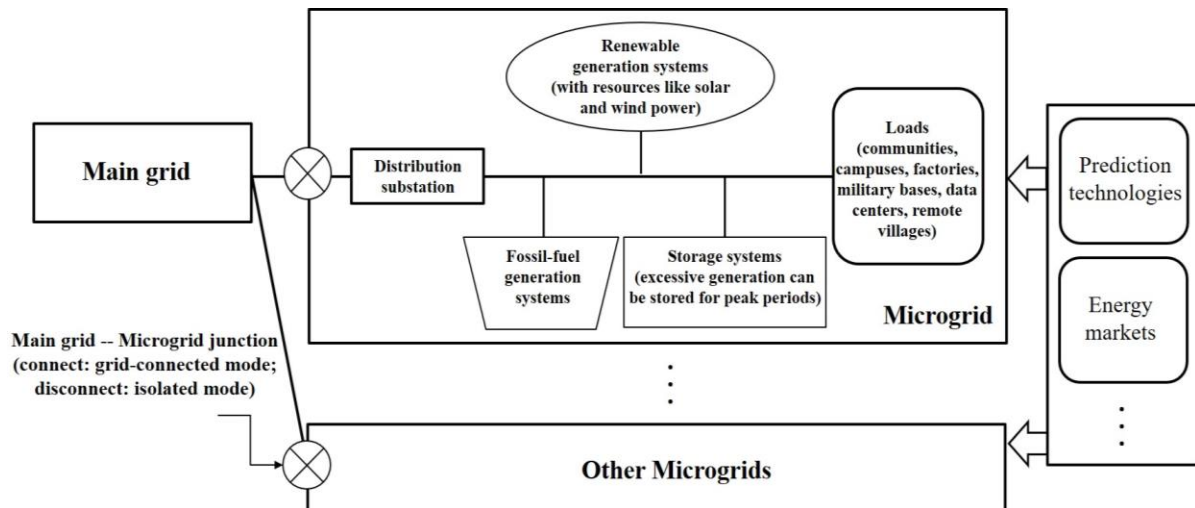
Renewable generation systems (with resources like solar and wind power)

Main grid

Distribution substation

Loads (communities, campuses, factories, military bases, data centers, remote villages)

Prediction technologies

Fossil-fuel generation systems

Storage systems (excessive generation can be stored for peak periods)

Microgrid

Energy markets

Main grid -- Microgrid junction (connect: grid-connected mode; disconnect: isolated mode)

Other Microgrids